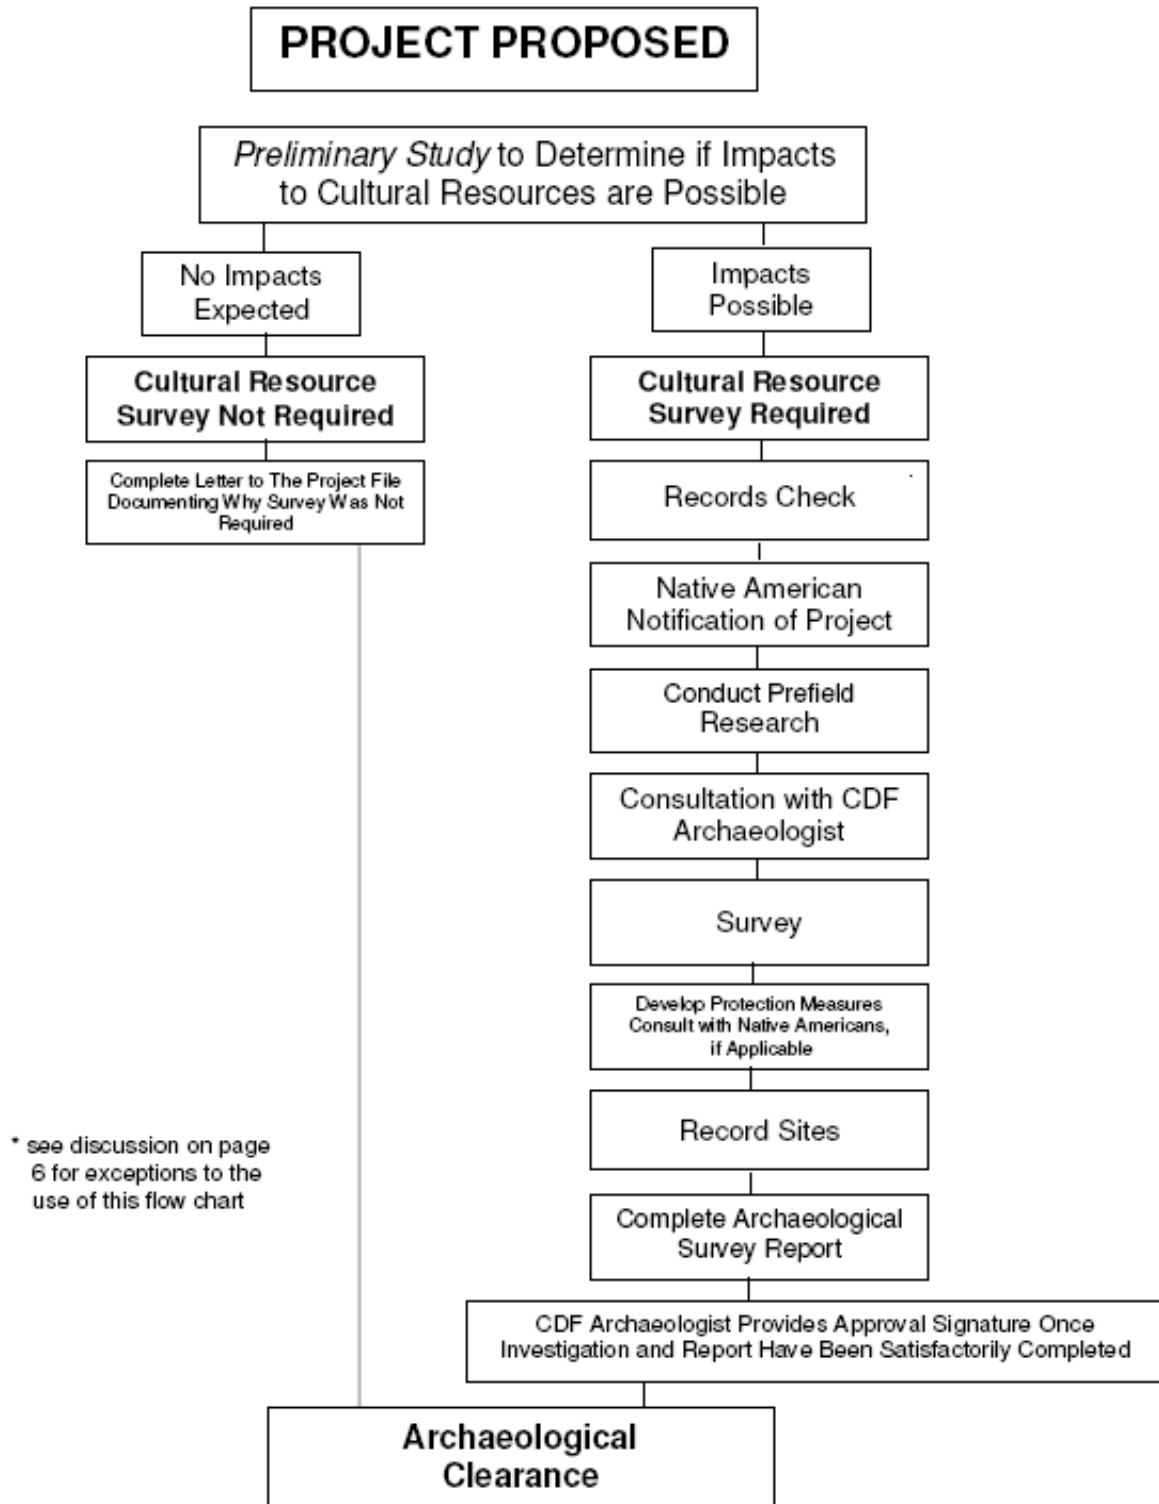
PROJECT PROPOSED

Preliminary Study to Determine if Impacts to Cultural Resources are Possible

No Impacts Expected

Cultural Resource Survey Not Required

Complete Letter to The Project File Documenting Why Survey Was Not Required

Impacts Possible

Cultural Resource Survey Required

Records Check

Native American Notification of Project

Conduct Prefield Research

Consultation with CDF Archaeologist

Survey

Develop Protection Measures Consult with Native Americans, if Applicable

Record Sites

Complete Archaeological Survey Report

CDF Archaeologist Provides Approval Signature Once Investigation and Report Have Been Satisfactorily Completed

* see discussion on page 6 for exceptions to the use of this flow chart

Archaeological Clearance